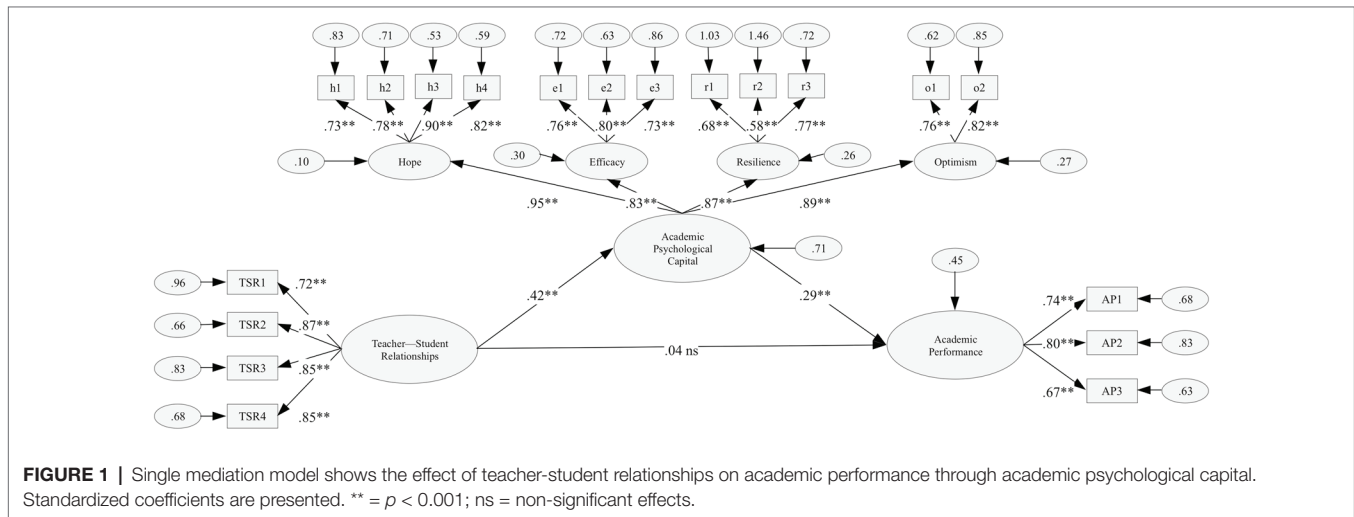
.83 .71 .53 .59
h1 h2 h3 h4
.73** .78** .90** .82**
.10 Hope

.72 .63 .86
e1 e2 e3
.76** .80** .73**
.30 Efficacy

1.03 1.46 .72
r1 r2 r3
.68** .58** .77**
Resilience .26

.62 .85
o1 o2
.76** .82**
Optimism .27

.95** .83** .87** .89**

Academic Psychological Capital .71

.96 TSR1 .72**
.66 TSR2 .87**
.83 TSR3 .85**
.68 TSR4 .85**

Teacher—Student Relationships

.42**

.04 ns

.29**

.45

Academic Performance

.74** AP1 .68
.80** AP2 .83
.67** AP3 .63

**FIGURE 1 |** Single mediation model shows the effect of teacher-student relationships on academic performance through academic psychological capital. Standardized coefficients are presented. ** = $p < 0.001$; ns = non-significant effects.